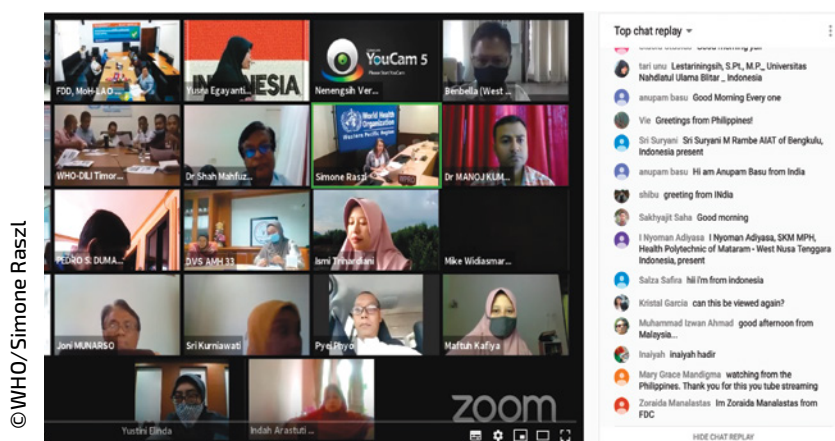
©WHO/Simone Raszl

FDD, MoH-LAO
Yusne Egayanti
INDONESIA
YouCam 5
Please Start YouCam
Nenengsih Ver
Benbella (West
WHO-DILI Timor
Dr Shah Mahfuz
World Health Organization
Western Pacific Region
Simone Raszl
Dr MANOJ KUM
PEDRO S. DUMA
DVS AMH 33
Ismi Trinardiani
Mike Widiasmar
Joni MUNARSO
Sri Kurniawati
Pyei Phyo
Maftuh Kafiya
Yustini Elinda
Indah Arastuti
zoom

Top chat replay
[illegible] Good morning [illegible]
tari unu Lestariningsih, S.Pt., M.P., Universitas Nahdlatul Ulama Blitar _ Indonesia
anupam basu Good Morning Every one
Vie Greetings from Philippines!
Sri Suryani Sri Suryani M Rambe AIAT of Bengkulu, Indonesia present
anupam basu Hi am Anupam Basu from India
shibu greeting from INdia
Sakhyajit Saha Good morning
I Nyoman Adiyasa I Nyoman Adiyasa, SKM MPH, Health Polytechnic of Mataram - West Nusa Tenggara Indonesia, present
Salza Safira hii i'm from indonesia
Kristal Garcia can this be viewed again?
Muhammad Izwan Ahmad good afternoon from Malaysia..
Inaiyah inaiyah hadir
Mary Grace Mandigma watching from the Philippines. Thank you for this you tube streaming
Zoraida Manalastas Im Zoraida Manalastas from FDC
HIDE CHAT REPLAY